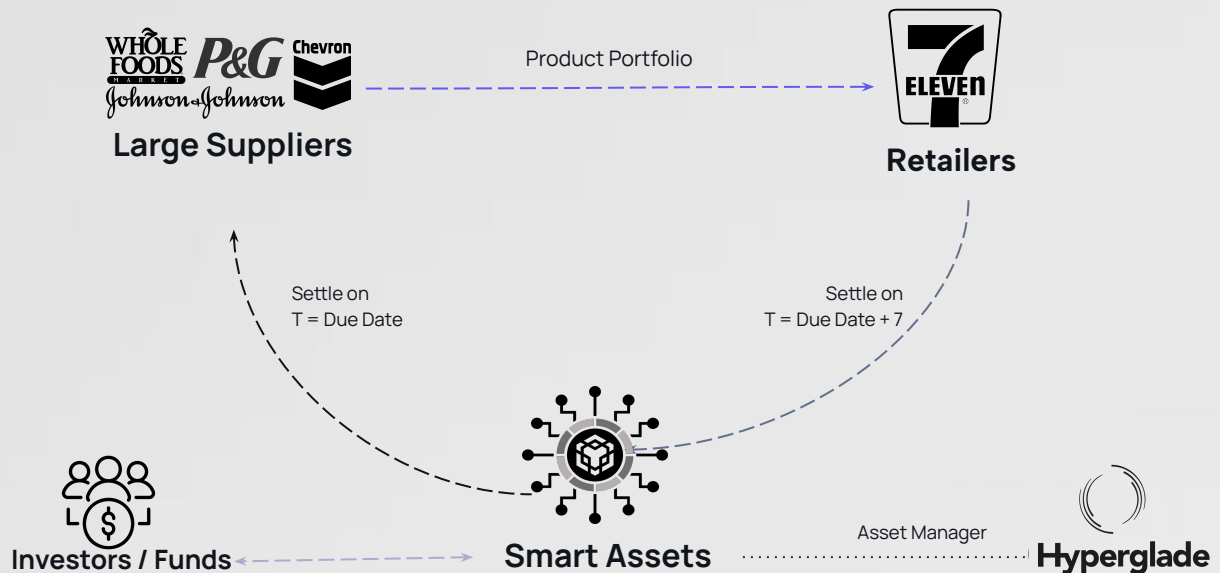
WHOLE FOODS MARKET
P&G
Chevron
Johnson & Johnson
Large Suppliers

Product Portfolio

7 ELEVEN
Retailers

Settle on
T = Due Date

Settle on
T = Due Date + 7

$

Investors / Funds

Smart Assets

Asset Manager

Hyperglade